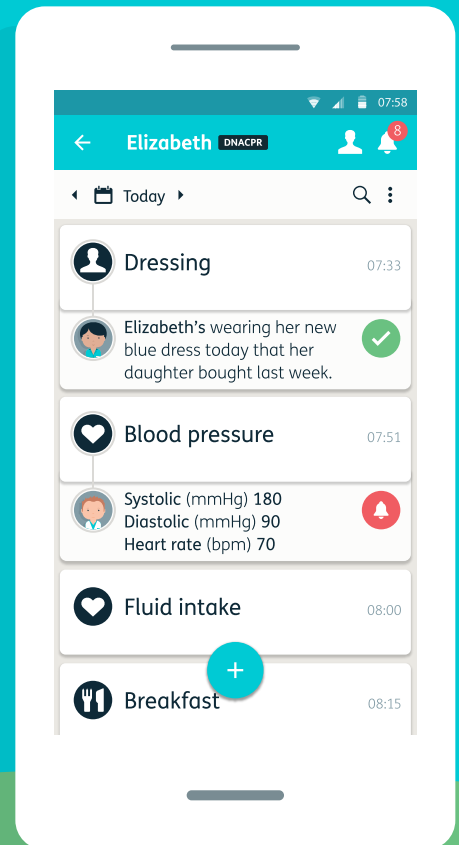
07:58

Elizabeth DNACPR

8

Today

Dressing 07:33

Elizabeth's wearing her new blue dress today that her daughter bought last week.

Blood pressure 07:51

Systolic (mmHg) 180
Diastolic (mmHg) 90
Heart rate (bpm) 70

Fluid intake 08:00

+

Breakfast 08:15